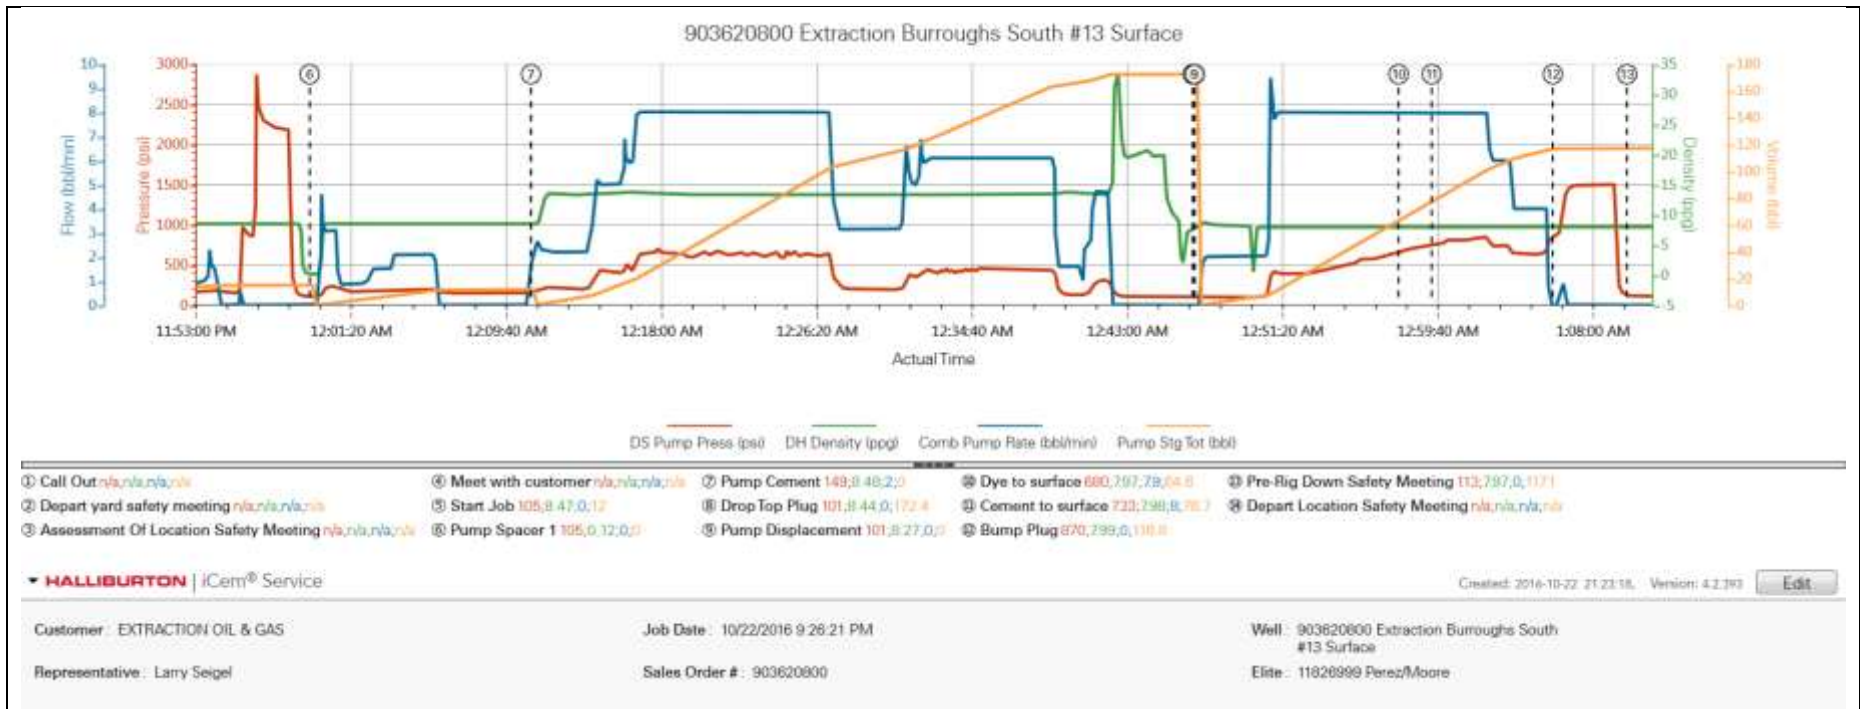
903620800 Extraction Burroughs South #13 Surface

Flow (bbl/min)
10
9
8
7
6
5
4
3
2
1
0

Pressure (psi)
3000
2500
2000
1500
1000
500
0

Density (ppg)
35
30
25
20
15
10
5
0
-5

Volume (bbl)
180
160
140
120
100
80
60
40
20
0

6
7
9
10
11
12
13

11:53:00 PM
12:01:20 AM
12:09:40 AM
12:18:00 AM
12:26:20 AM
12:34:40 AM
12:43:00 AM
12:51:20 AM
12:59:40 AM
1:08:00 AM

Actual Time

DS Pump Press (psi)
DH Density (ppg)
Comb Pump Rate (bbl/min)
Pump Stg Tot (bbl)

① Call Out n/a;n/a;n/a;n/a
② Depart yard safety meeting n/a;n/a;n/a;n/a
③ Assessment Of Location Safety Meeting n/a;n/a;n/a;n/a
④ Meet with customer n/a;n/a;n/a;n/a
⑤ Start Job 105;8.47;0;12
⑥ Pump Spacer 1 105;0.12;0;0
⑦ Pump Cement 149;8.48;2;0
⑧ Drop Top Plug 101;8.44;0;172.4
⑨ Pump Displacement 101;8.27;0;0
⑩ Dye to surface 680;7.97;7.9;64.8
⑪ Cement to surface 733;7.98;8;76.7
⑫ Bump Plug 870;7.99;0;116.8
⑬ Pre-Rig Down Safety Meeting 113;7.97;0;117.1
⑭ Depart Location Safety Meeting n/a;n/a;n/a;n/a

HALLIBURTON | iCem® Service

Created: 2016-10-22 21:23:18, Version: 4.2.393
Edit

Customer : EXTRACTION OIL & GAS
Job Date : 10/22/2016 9:26:21 PM
Well : 903620800 Extraction Burroughs South #13 Surface
Representative : Larry Seigel
Sales Order # : 903620800
Elite : 11826999 Perez/Moore